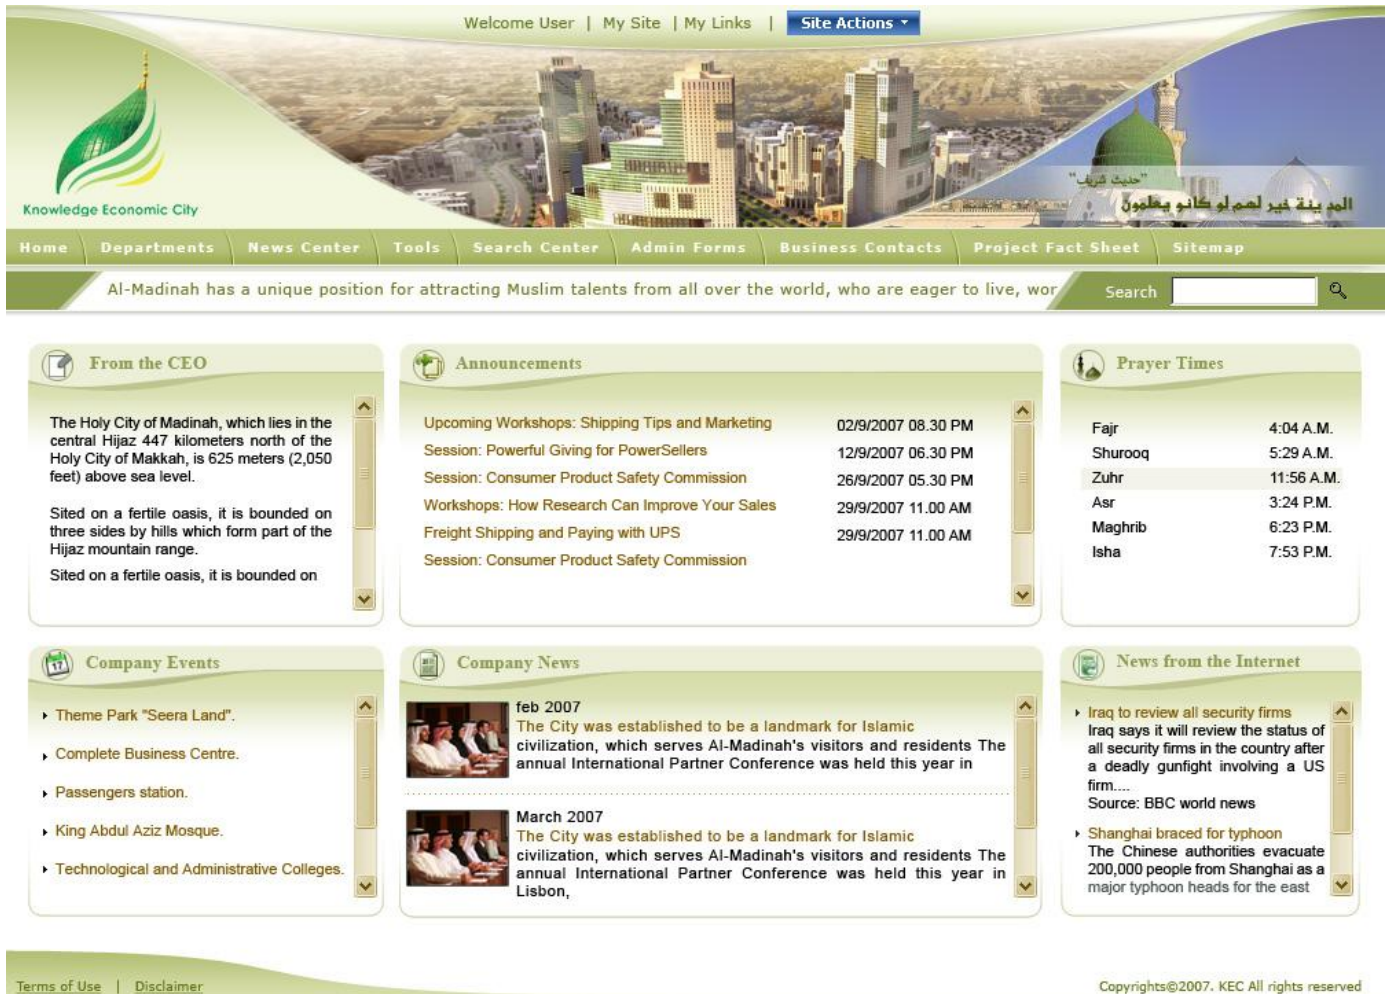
Welcome User | My Site | My Links | Site Actions

Knowledge Economic City

"حديث شريف"
المدينة خير لهم لو كانوا يعلمون

Home | Departments | News Center | Tools | Search Center | Admin Forms | Business Contacts | Project Fact Sheet | Sitemap

Al-Madinah has a unique position for attracting Muslim talents from all over the world, who are eager to live, wor

Search

From the CEO

The Holy City of Madinah, which lies in the central Hijaz 447 kilometers north of the Holy City of Makkah, is 625 meters (2,050 feet) above sea level.

Sited on a fertile oasis, it is bounded on three sides by hills which form part of the Hijaz mountain range.

Sited on a fertile oasis, it is bounded on

Announcements

| | |
|---|---|
| Upcoming Workshops: Shipping Tips and Marketing | 02/9/2007 08.30 PM |
| Session: Powerful Giving for PowerSellers | 12/9/2007 06.30 PM |
| Session: Consumer Product Safety Commission | 26/9/2007 05.30 PM |
| Workshops: How Research Can Improve Your Sales | 29/9/2007 11.00 AM |
| Freight Shipping and Paying with UPS | 29/9/2007 11.00 AM |
| Session: Consumer Product Safety Commission | |

Prayer Times

| | |
|---|---|
| Fajr | 4:04 A.M. |
| Shurooq | 5:29 A.M. |
| Zuhr | 11:56 A.M. |
| Asr | 3:24 P.M. |
| Maghrib | 6:23 P.M. |
| Isha | 7:53 P.M. |

Company Events

Theme Park "Seera Land".
Complete Business Centre.
Passengers station.
King Abdul Aziz Mosque.
Technological and Administrative Colleges.

Company News

feb 2007
The City was established to be a landmark for Islamic civilization, which serves Al-Madinah's visitors and residents The annual International Partner Conference was held this year in

March 2007
The City was established to be a landmark for Islamic civilization, which serves Al-Madinah's visitors and residents The annual International Partner Conference was held this year in Lisbon,

News from the Internet

Iraq to review all security firms
Iraq says it will review the status of all security firms in the country after a deadly gunfight involving a US firm....
Source: BBC world news

Shanghai braced for typhoon
The Chinese authorities evacuate 200,000 people from Shanghai as a major typhoon heads for the east

Terms of Use | Disclaimer

Copyrights©2007. KEC All rights reserved